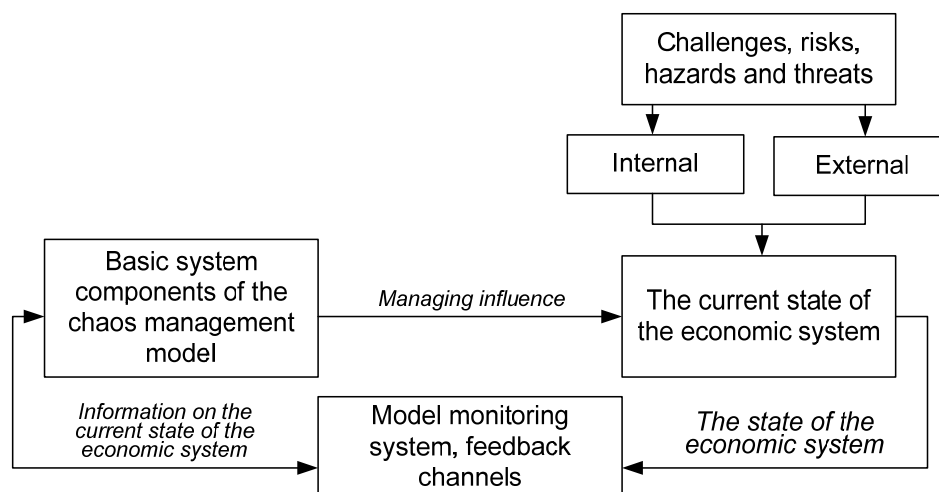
Challenges, risks, hazards and threats

Internal

External

Basic system components of the chaos management model

Managing influence

The current state of the economic system

Information on the current state of the economic system

Model monitoring system, feedback channels

The state of the economic system